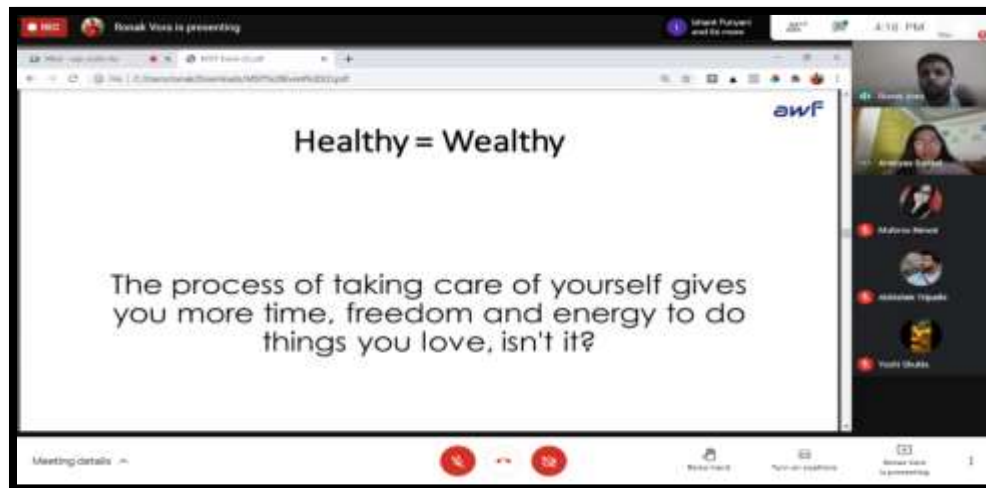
REC
Ronak Vora is presenting
Ishani Puriyani and 84 more
4:18 PM

awf

Healthy = Wealthy

The process of taking care of yourself gives you more time, freedom and energy to do things you love, isn't it?

Ronak Vora
Ananya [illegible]
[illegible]
Abhishek Tripathi
Yashi Shukla

Meeting details
Raise hand
Turn on captions
Ronak Vora is presenting